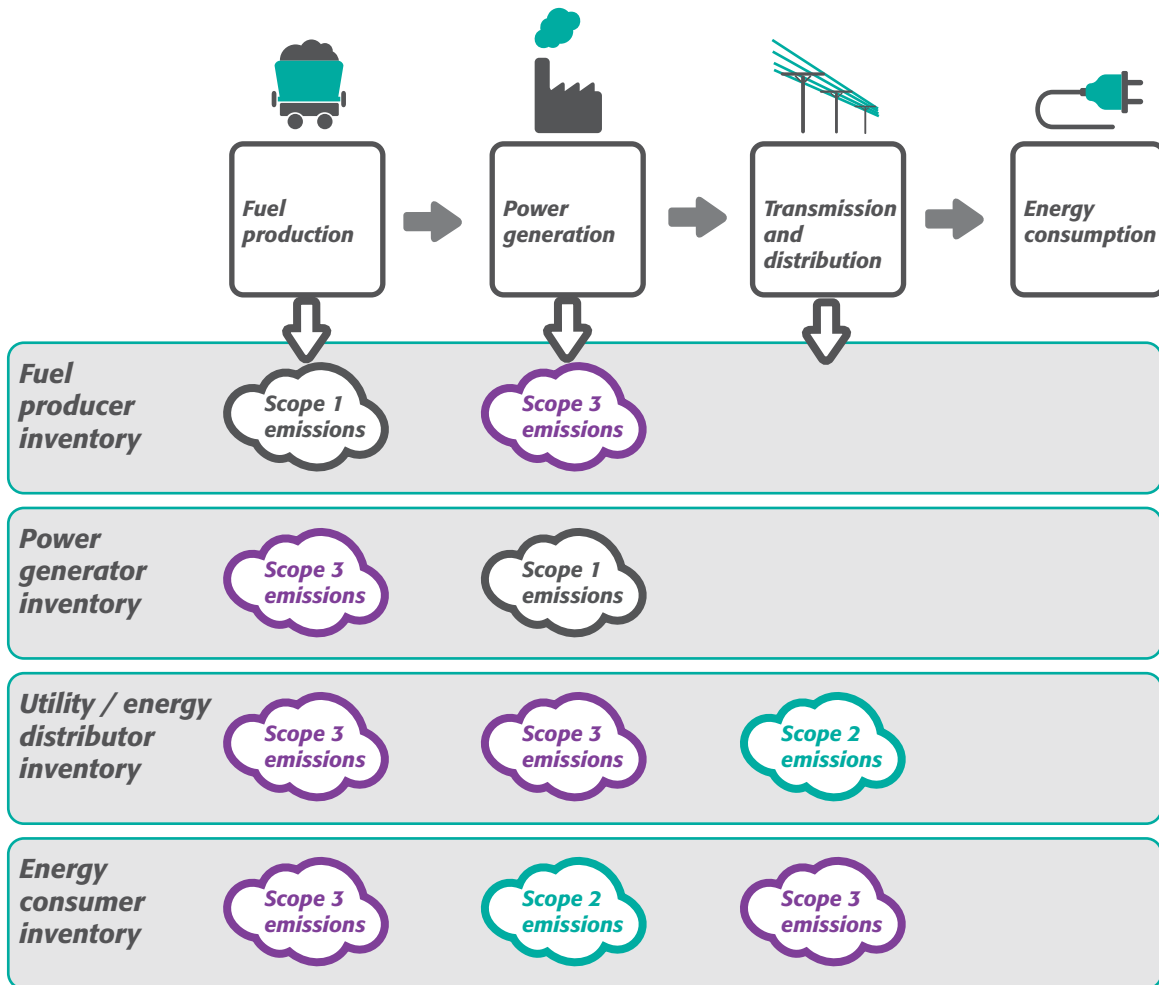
Fuel production

Power generation

Transmission and distribution

Energy consumption

Fuel producer inventory

Scope 1 emissions

Scope 3 emissions

Power generator inventory

Scope 3 emissions

Scope 1 emissions

Utility / energy distributor inventory

Scope 3 emissions

Scope 3 emissions

Scope 2 emissions

Energy consumer inventory

Scope 3 emissions

Scope 2 emissions

Scope 3 emissions